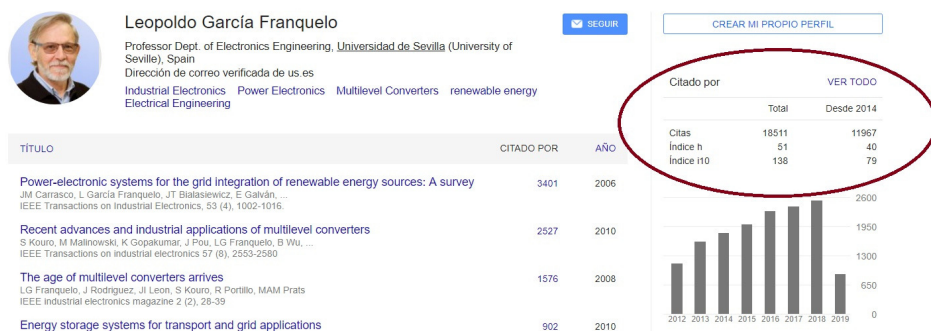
Leopoldo García Franquelo

SEGUIR

CREAR MI PROPIO PERFIL

Professor Dept. of Electronics Engineering, Universidad de Sevilla (University of Seville), Spain
Dirección de correo verificada de us.es
Industrial Electronics Power Electronics Multilevel Converters renewable energy Electrical Engineering

Citado por VER TODO

| | Total | Desde 2014 |
|---|---|---|
| Citas | 18511 | 11967 |
| Índice h | 51 | 40 |
| Índice i10 | 138 | 79 |

TÍTULO CITADO POR AÑO

Power-electronic systems for the grid integration of renewable energy sources: A survey
JM Carrasco, L García Franquelo, JT Bialasiewicz, E Galván, ...
IEEE Transactions on Industrial Electronics, 53 (4), 1002-1016.
3401 2006

Recent advances and industrial applications of multilevel converters
S Kouro, M Malinowski, K Gopakumar, J Pou, LG Franquelo, B Wu, ...
IEEE Transactions on industrial electronics 57 (8), 2553-2580
2527 2010

The age of multilevel converters arrives
LG Franquelo, J Rodriguez, JI Leon, S Kouro, R Portillo, MAM Prats
IEEE industrial electronics magazine 2 (2), 28-39
1576 2008

Energy storage systems for transport and grid applications
902 2010

2600
1950
1300
650
0
2012 2013 2014 2015 2016 2017 2018 2019